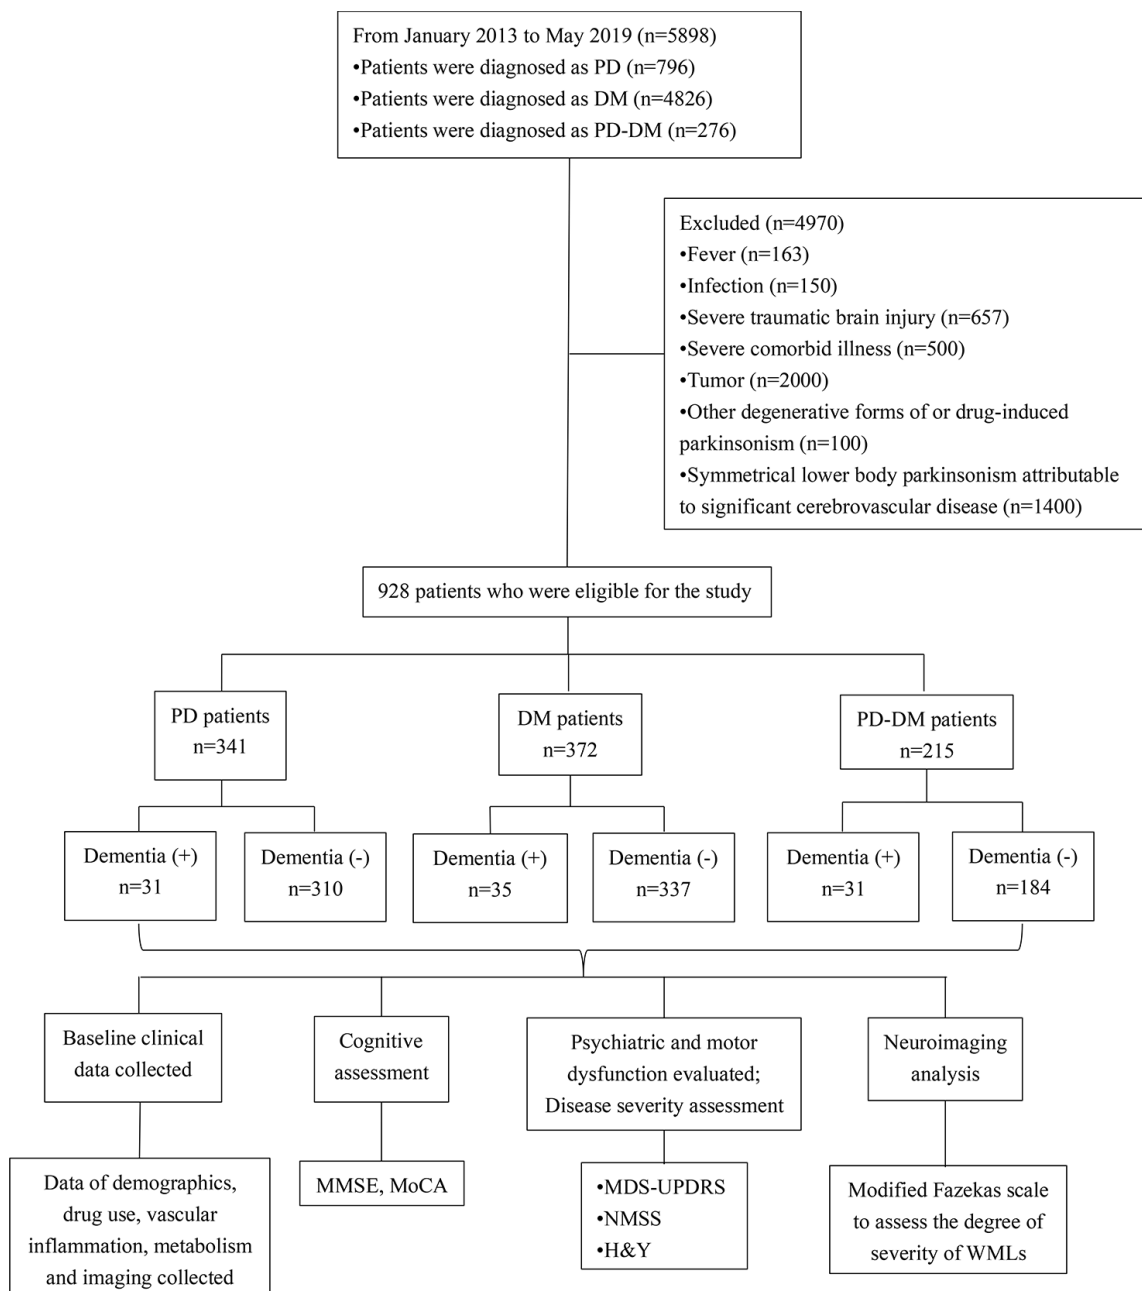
From January 2013 to May 2019 (n=5898)
•Patients were diagnosed as PD (n=796)
•Patients were diagnosed as DM (n=4826)
•Patients were diagnosed as PD-DM (n=276)

Excluded (n=4970)
•Fever (n=163)
•Infection (n=150)
•Severe traumatic brain injury (n=657)
•Severe comorbid illness (n=500)
•Tumor (n=2000)
•Other degenerative forms of or drug-induced parkinsonism (n=100)
•Symmetrical lower body parkinsonism attributable to significant cerebrovascular disease (n=1400)

928 patients who were eligible for the study

PD patients
n=341

DM patients
n=372

PD-DM patients
n=215

Dementia (+)
n=31

Dementia (-)
n=310

Dementia (+)
n=35

Dementia (-)
n=337

Dementia (+)
n=31

Dementia (-)
n=184

Baseline clinical data collected

Cognitive assessment

Psychiatric and motor dysfunction evaluated; Disease severity assessment

Neuroimaging analysis

Data of demographics, drug use, vascular inflammation, metabolism and imaging collected

MMSE, MoCA

•MDS-UPDRS
•NMSS
•H&Y

Modified Fazekas scale to assess the degree of severity of WMLs